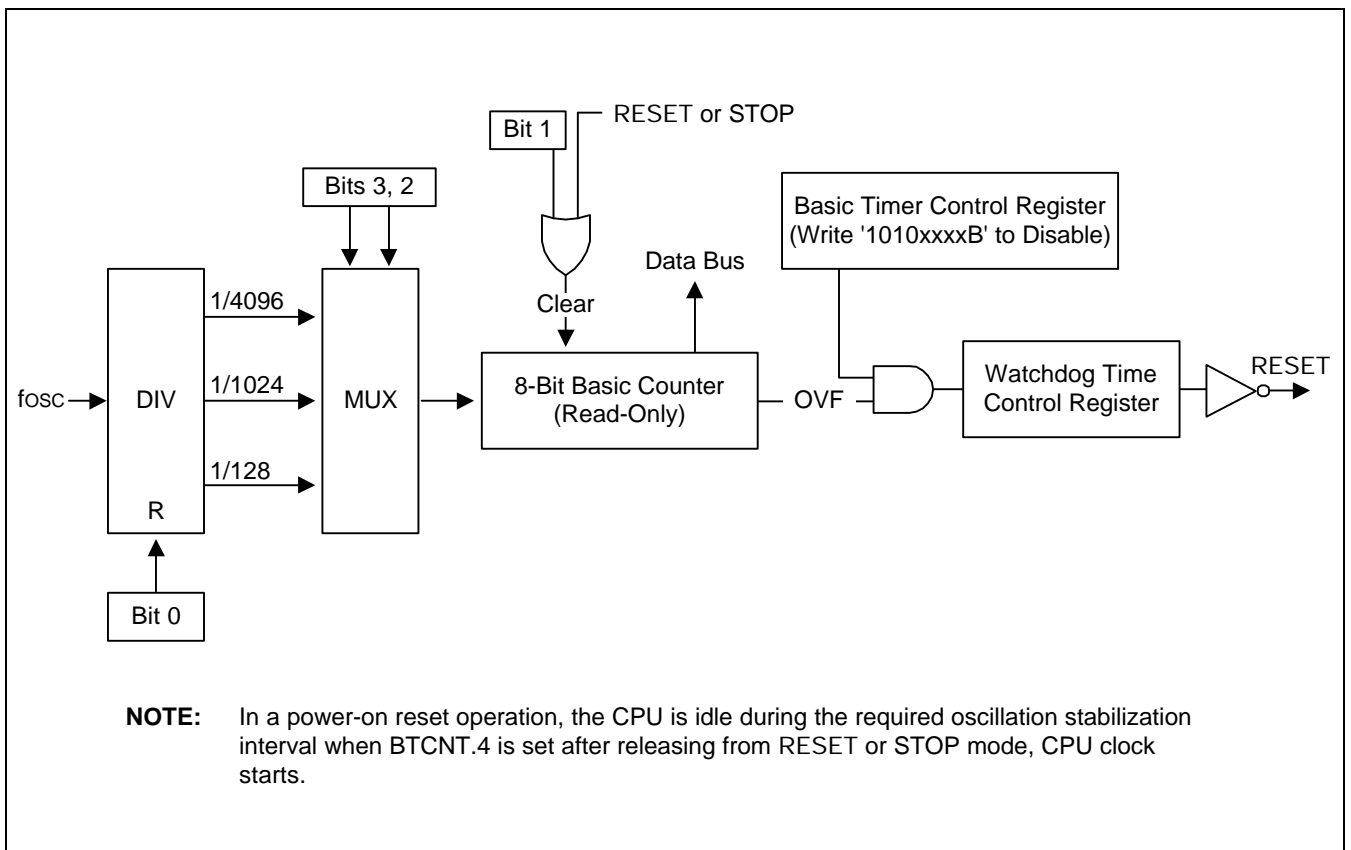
Bit 1

RESET or STOP

Bits 3, 2

Basic Timer Control Register (Write '1010xxxxB' to Disable)

Data Bus

Clear

1/4096

1/1024

1/128

fosc

DIV

R

MUX

8-Bit Basic Counter (Read-Only)

OVF

Watchdog Time Control Register

RESET

Bit 0

**NOTE:** In a power-on reset operation, the CPU is idle during the required oscillation stabilization interval when BTCNT.4 is set after releasing from RESET or STOP mode, CPU clock starts.